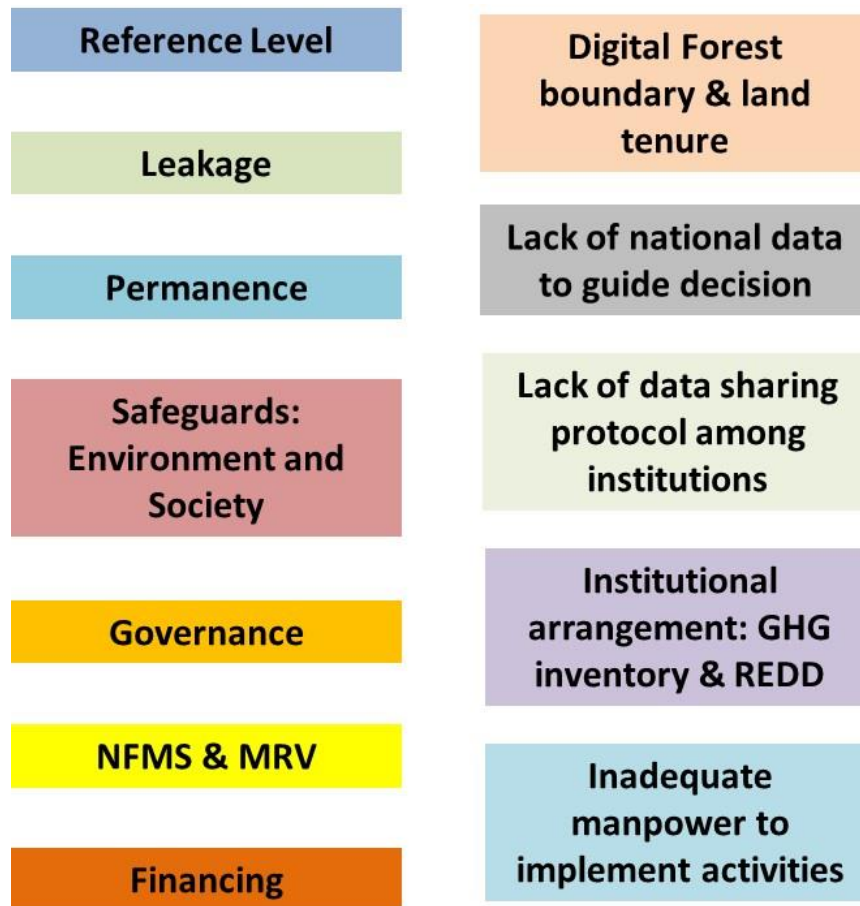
Reference Level

Leakage

Permanence

Safeguards: Environment and Society

Governance

NFMS & MRV

Financing

Digital Forest boundary & land tenure

Lack of national data to guide decision

Lack of data sharing protocol among institutions

Institutional arrangement: GHG inventory & REDD

Inadequate manpower to implement activities